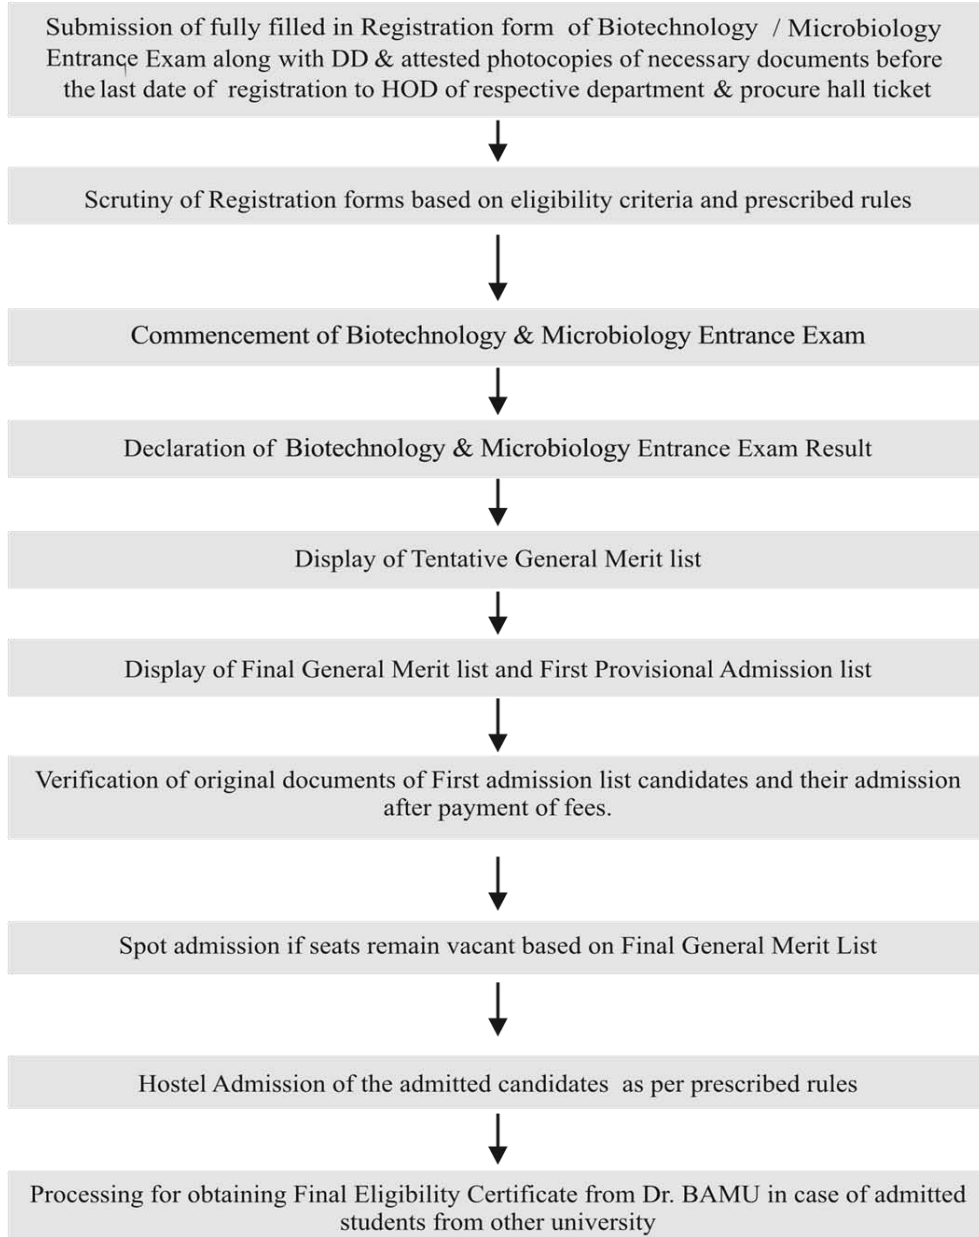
Submission of fully filled in Registration form of Biotechnology / Microbiology Entrance Exam along with DD & attested photocopies of necessary documents before the last date of registration to HOD of respective department & procure hall ticket

Scrutiny of Registration forms based on eligibility criteria and prescribed rules

Commencement of Biotechnology & Microbiology Entrance Exam

Declaration of Biotechnology & Microbiology Entrance Exam Result

Display of Tentative General Merit list

Display of Final General Merit list and First Provisional Admission list

Verification of original documents of First admission list candidates and their admission after payment of fees.

Spot admission if seats remain vacant based on Final General Merit List

Hostel Admission of the admitted candidates as per prescribed rules

Processing for obtaining Final Eligibility Certificate from Dr. BAMU in case of admitted students from other university